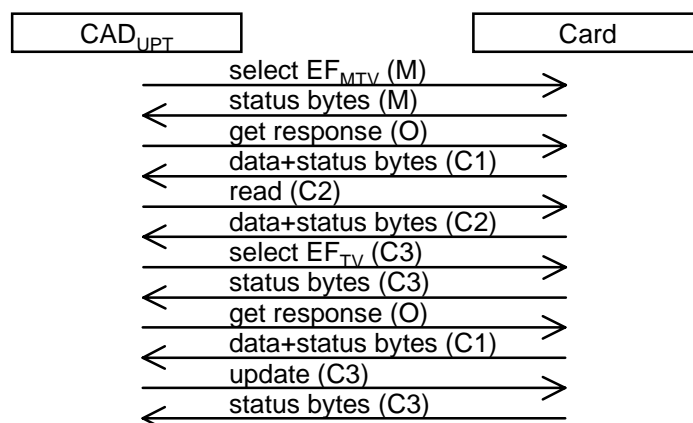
$CAD_{UPT}$

Card

select $EF_{MTV}$ (M)

status bytes (M)

get response (O)

data+status bytes (C1)

read (C2)

data+status bytes (C2)

select $EF_{TV}$ (C3)

status bytes (C3)

get response (O)

data+status bytes (C1)

update (C3)

status bytes (C3)